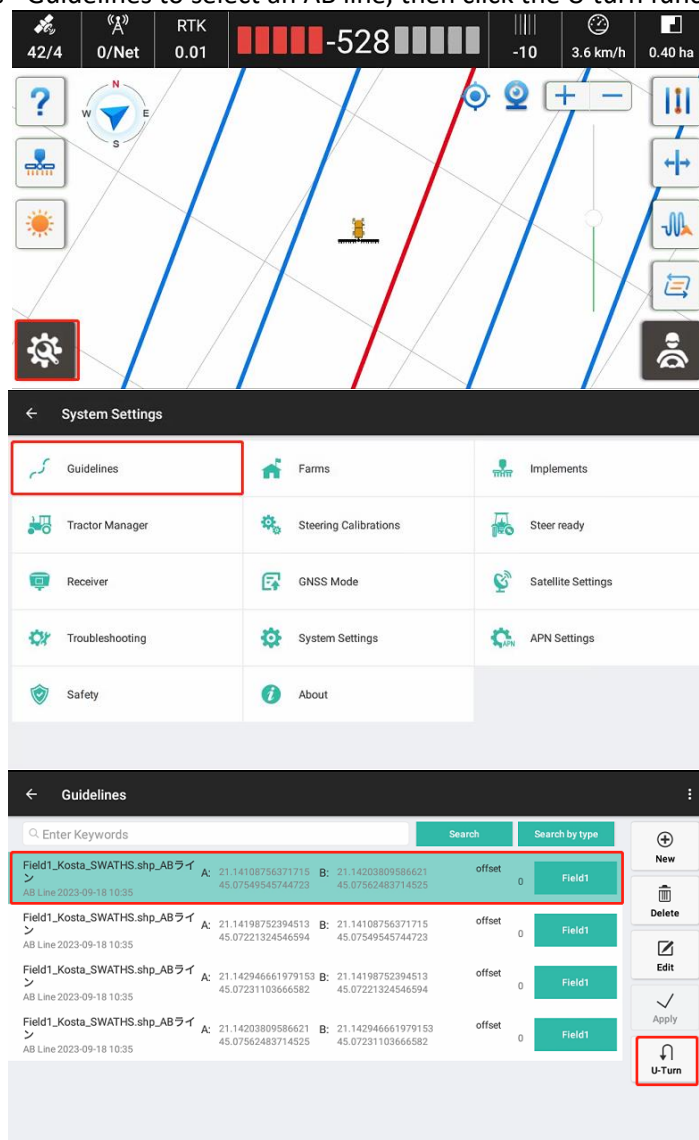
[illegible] Guidelines to select an AB line, then click the U-turn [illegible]

42/4 0/Net RTK 0.01 -528 -10 3.6 km/h 0.40 ha

N W E S

System Settings

Guidelines
Farms
Implements
Tractor Manager
Steering Calibrations
Steer ready
Receiver
GNSS Mode
Satellite Settings
Troubleshooting
System Settings
APN Settings
Safety
About

Guidelines

Enter Keywords
Search
Search by type

Field1_Kosta_SWATHS.shp_ABライン
AB Line 2023-09-18 10:35
A: 21.14108756371715 45.07549545744723 B: 21.14203809586621 45.07562483714525 offset 0 Field1

Field1_Kosta_SWATHS.shp_ABライン
AB Line 2023-09-18 10:35
A: 21.14198752394513 45.07221324546594 B: 21.14108756371715 45.07549545744723 offset 0 Field1

Field1_Kosta_SWATHS.shp_ABライン
AB Line 2023-09-18 10:35
A: 21.142946661979153 45.07231103666582 B: 21.14198752394513 45.07221324546594 offset 0 Field1

Field1_Kosta_SWATHS.shp_ABライン
AB Line 2023-09-18 10:35
A: 21.14203809586621 45.07562483714525 B: 21.142946661979153 45.07231103666582 offset 0 Field1

New
Delete
Edit
Apply
U-Turn